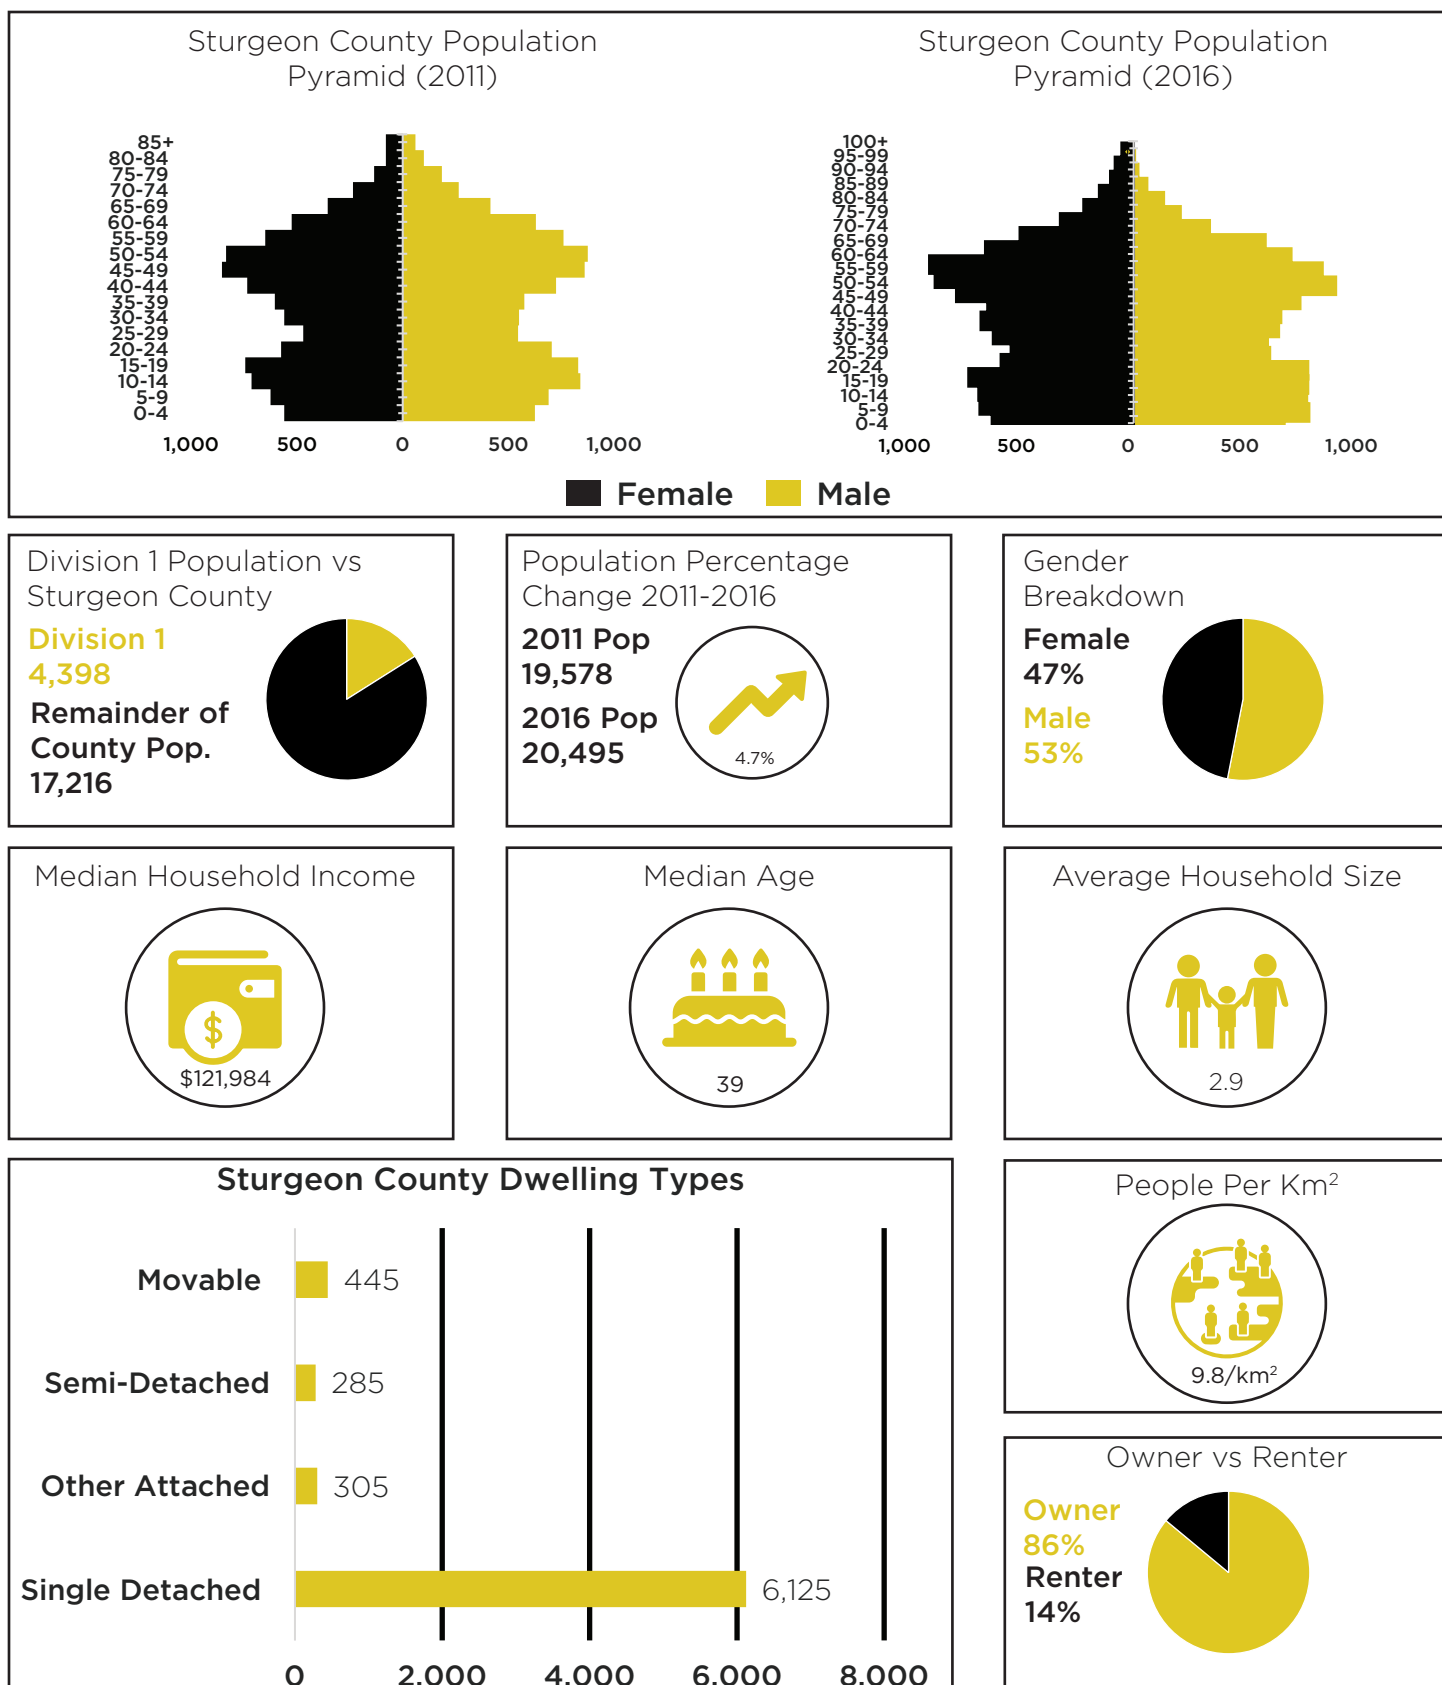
Sturgeon County Population Pyramid (2011)

85+
80-84
75-79
70-74
65-69
60-64
55-59
50-54
45-49
40-44
35-39
30-34
25-29
20-24
15-19
10-14
5-9
0-4

1,000 500 0 500 1,000

Sturgeon County Population Pyramid (2016)

100+
95-99
90-94
85-89
80-84
75-79
70-74
65-69
60-64
55-59
50-54
45-49
40-44
35-39
30-34
25-29
20-24
15-19
10-14
5-9
0-4

1,000 500 0 500 1,000

Female Male

Division 1 Population vs Sturgeon County

Division 1
4,398
Remainder of County Pop.
17,216

Population Percentage Change 2011-2016

2011 Pop
19,578
2016 Pop
20,495

4.7%

Gender Breakdown

Female
47%
Male
53%

Median Household Income

$

$121,984

Median Age

39

Average Household Size

2.9

Sturgeon County Dwelling Types

| | |
|---|---|
| Movable | 445 |
| Semi-Detached | 285 |
| Other Attached | 305 |
| Single Detached | 6,125 |

0 2,000 4,000 6,000 8,000

People Per Km$^2$

9.8/km$^2$

Owner vs Renter

Owner
86%
Renter
14%